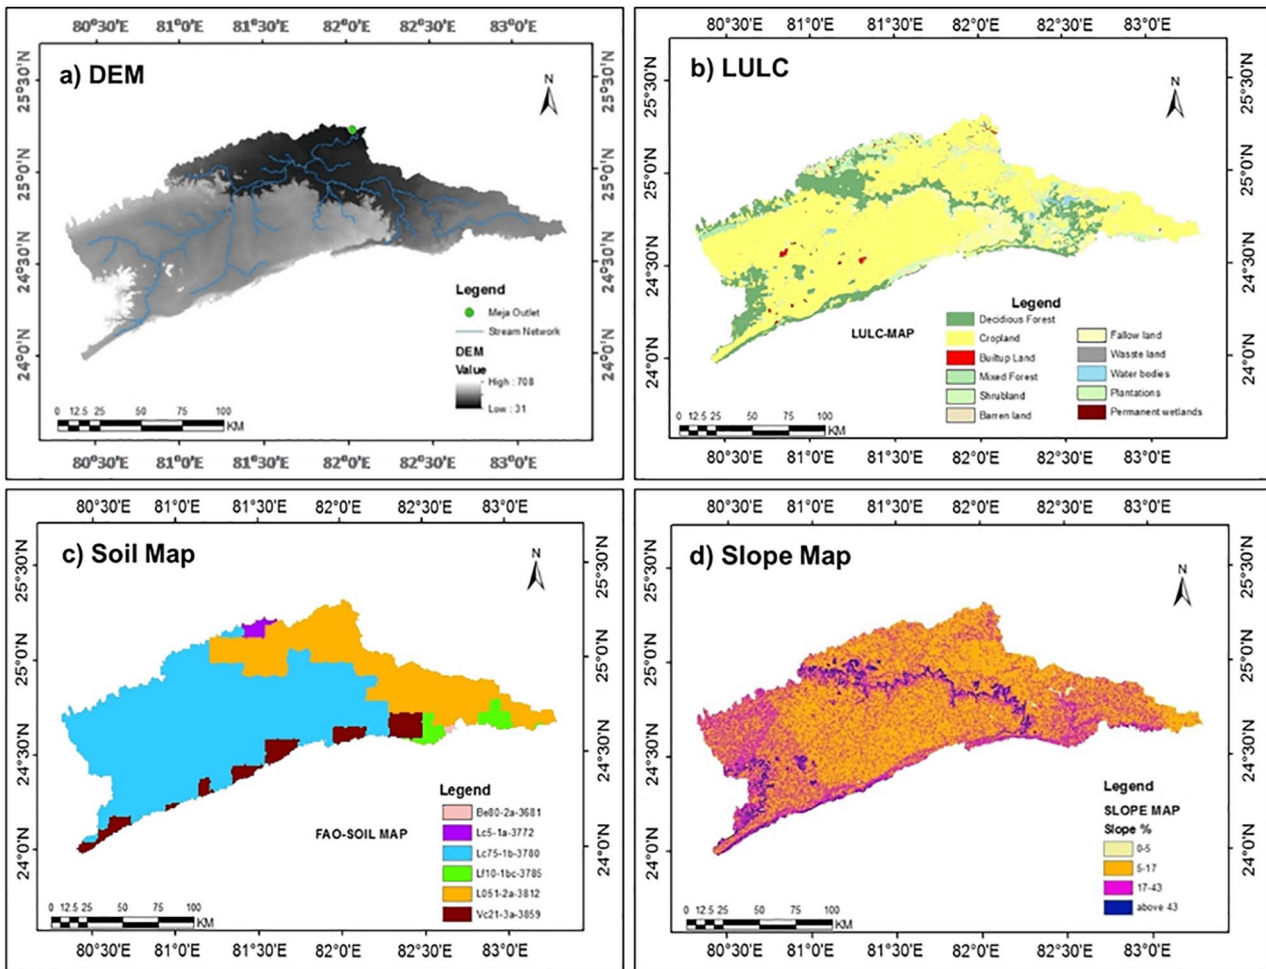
80°30'E 81°0'E 81°30'E 82°0'E 82°30'E 83°0'E

a) DEM

N

25°30'N 25°0'N 24°30'N 24°0'N

25°30'N 25°0'N 24°30'N 24°0'N

Legend
Meja Outlet
Stream Network
DEM
Value
High : 708
Low : 31

0 12.5 25 50 75 100 KM

80°30'E 81°0'E 81°30'E 82°0'E 82°30'E 83°0'E

80°30'E 81°0'E 81°30'E 82°0'E 82°30'E 83°0'E

b) LULC

N

25°30'N 25°0'N 24°30'N 24°0'N

25°30'N 25°0'N 24°30'N 24°0'N

Legend
LULC-MAP
Decidious Forest
Cropland
Builtup Land
Mixed Forest
Shrubland
Barren land
Fallow land
Wasste land
Water bodies
Plantations
Permanent wetlands

0 12.5 25 50 75 100 KM

80°30'E 81°0'E 81°30'E 82°0'E 82°30'E 83°0'E

80°30'E 81°0'E 81°30'E 82°0'E 82°30'E 83°0'E

c) Soil Map

N

25°30'N 25°0'N 24°30'N 24°0'N

25°30'N 25°0'N 24°30'N 24°0'N

Legend
FAO-SOIL MAP
Be80-2a-3681
Lc5-1a-3772
Lc75-1b-3780
Lf10-1bc-3785
L051-2a-3812
Vc21-3a-3859

0 12.5 25 50 75 100 KM

80°30'E 81°0'E 81°30'E 82°0'E 82°30'E 83°0'E

80°30'E 81°0'E 81°30'E 82°0'E 82°30'E 83°0'E

d) Slope Map

N

25°30'N 25°0'N 24°30'N 24°0'N

25°30'N 25°0'N 24°30'N 24°0'N

Legend
SLOPE MAP
Slope %
0-5
5-17
17-43
above 43

0 12.5 25 50 75 100 KM

80°30'E 81°0'E 81°30'E 82°0'E 82°30'E 83°0'E